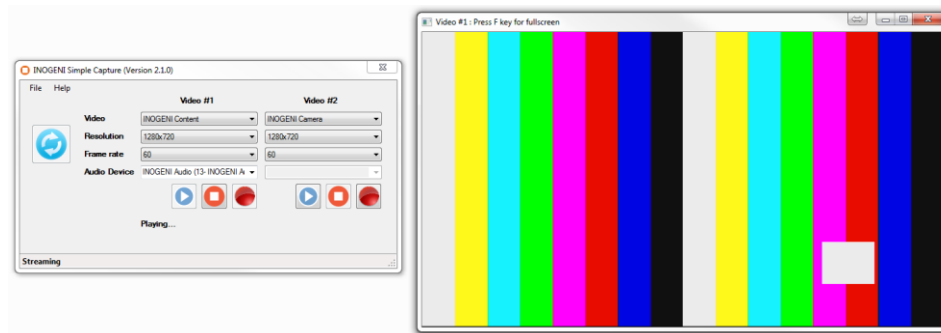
INOGENI Simple Capture (Version 2.1.0)

File Help

Video #1

Video #2

Video

INOGENI Content

INOGENI Camera

Resolution

1280x720

1280x720

Frame rate

60

60

Audio Device

INOGENI Audio (13- INOGENI A

Playing....

Streaming

Video #1 : Press F key for fullscreen